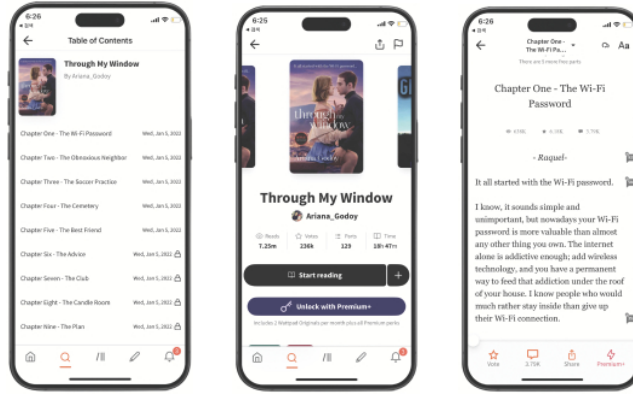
6:26

Table of Contents

Through My Window
By Ariana_Godoy

Chapter One - The Wi-Fi Password Wed, Jan 5, 2022
Chapter Two - The Obnoxious Neighbor Wed, Jan 5, 2022
Chapter Three - The Soccer Practice Wed, Jan 5, 2022
Chapter Four - The Cemetery Wed, Jan 5, 2022
Chapter Five - The Best Friend Wed, Jan 5, 2022
Chapter Six - The Advice Wed, Jan 5, 2022
Chapter Seven - The Club Wed, Jan 5, 2022
Chapter Eight - The Candle Room Wed, Jan 5, 2022
Chapter Nine - The Plan Wed, Jan 5, 2022

6:25

Through My Window
Ariana_Godoy
Reads 7.25m
Votes 236k
Parts 125
Time 18h 47m

Start reading

Unlock with Premium+

Includes 2 Wattpad Originals per month plus all Premium perks

6:26

Chapter One - The Wi-Fi Pa...
There are 5 more free parts

Aa

Chapter One - The Wi-Fi Password

- Raquel-

It all started with the Wi-Fi password.

I know, it sounds simple and unimportant, but nowadays your Wi-Fi password is more valuable than almost any other thing you own. The internet alone is addictive enough; add wireless technology, and you have a permanent way to feel that addiction under the roof of your house. I know people who would much rather stay inside than give up their Wi-Fi connection.

Vote
2.75K
Share
Premium+